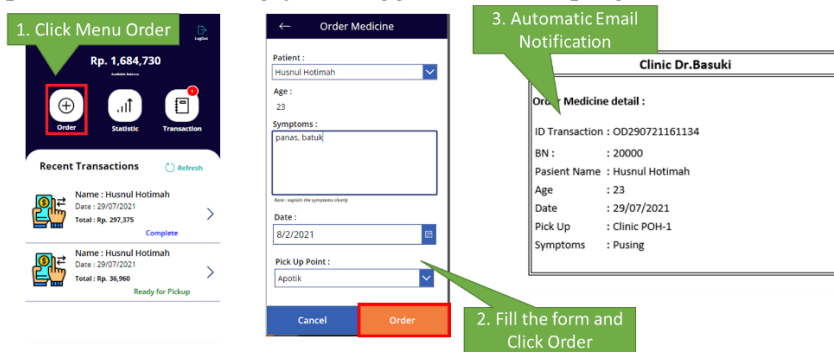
1. Click Menu Order

LogOut

Rp. 1,684,730

Available Balance

Order

Statistic

Transaction

1

Recent Transactions

Refresh

Name : Husnul Hotimah
Date : 29/07/2021
Total : Rp. 297,375

Complete

Name : Husnul Hotimah
Date : 29/07/2021
Total : Rp. 36,960

Ready for Pickup

←

Order Medicine

Patient :

Husnul Hotimah

Age :

23

Symptoms :

panas, batuk

Note : explain the symptoms clearly

Date :

8/2/2021

Pick Up Point :

Apotik

Cancel

Order

3. Automatic Email Notification

Clinic Dr.Basuki

Order Medicine detail :

ID Transaction : OD290721161134

BN : 20000

Pasient Name : Husnul Hotimah

Age : 23

Date : 29/07/2021

Pick Up : Clinic POH-1

Symptoms : Pusing

2. Fill the form and Click Order